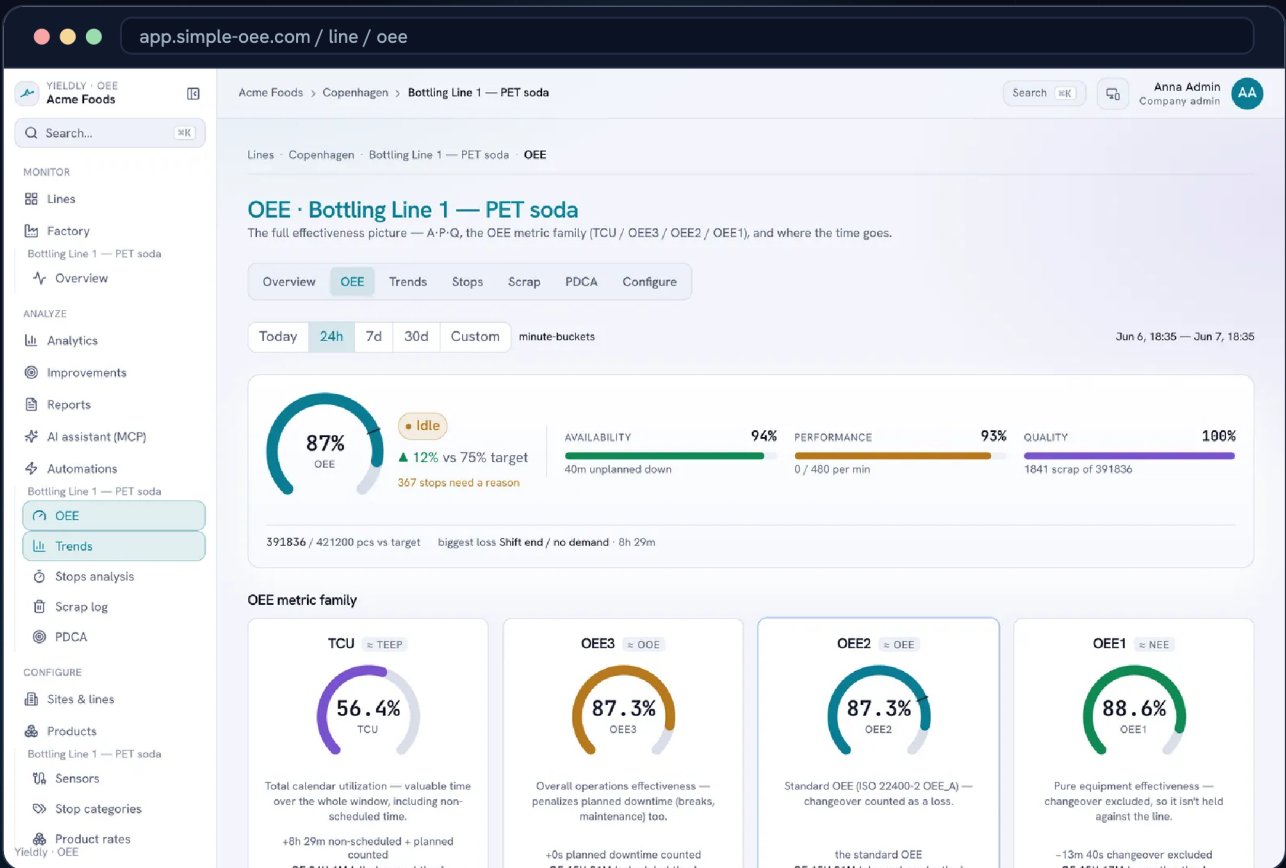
app.simple-oee.com / line / oee

YIELDLY · OEE
Acme Foods

Search... ⌘K

MONITOR
Lines
Factory
Bottling Line 1 — PET soda
Overview

ANALYZE
Analytics
Improvements
Reports
AI assistant (MCP)
Automations
Bottling Line 1 — PET soda
OEE
Trends
Stops analysis
Scrap log
PDCA

CONFIGURE
Sites & lines
Products
Bottling Line 1 — PET soda
Sensors
Stop categories
Product rates
Yieldly · OEE

Acme Foods > Copenhagen > Bottling Line 1 — PET soda

Search ⌘K

Anna Admin
Company admin
AA

Lines · Copenhagen · Bottling Line 1 — PET soda · OEE

OEE · Bottling Line 1 — PET soda
The full effectiveness picture — A·P·Q, the OEE metric family (TCU / OEE3 / OEE2 / OEE1), and where the time goes.

Overview OEE Trends Stops Scrap PDCA Configure

Today 24h 7d 30d Custom minute-buckets

Jun 6, 18:35 — Jun 7, 18:35

87%
OEE
• Idle
▲ 12% vs 75% target
367 stops need a reason

AVAILABILITY 94%
40m unplanned down

PERFORMANCE 93%
0 / 480 per min

QUALITY 100%
1841 scrap of 391836

391836 / 421200 pcs vs target biggest loss Shift end / no demand · 8h 29m

OEE metric family

TCU ≈ TEEP
56.4%
TCU
Total calendar utilization — valuable time over the whole window, including non-scheduled time.
+8h 29m non-scheduled + planned counted
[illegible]

OEE3 ≈ OOE
87.3%
OEE3
Overall operations effectiveness — penalizes planned downtime (breaks, maintenance) too.
+0s planned downtime counted
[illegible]

OEE2 ≈ OEE
87.3%
OEE2
Standard OEE (ISO 22400-2 OEE_A) — changeover counted as a loss.
the standard OEE
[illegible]

OEE1 ≈ NEE
88.6%
OEE1
Pure equipment effectiveness — changeover excluded, so it isn't held against the line.
−13m 40s changeover excluded
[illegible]